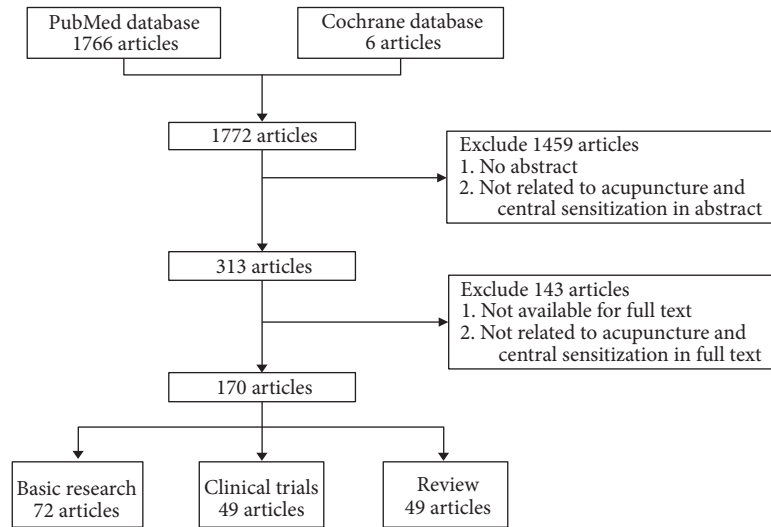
PubMed database
1766 articles

Cochrane database
6 articles

1772 articles

Exclude 1459 articles
1. No abstract
2. Not related to acupuncture and central sensitization in abstract

313 articles

Exclude 143 articles
1. Not available for full text
2. Not related to acupuncture and central sensitization in full text

170 articles

Basic research
72 articles

Clinical trials
49 articles

Review
49 articles